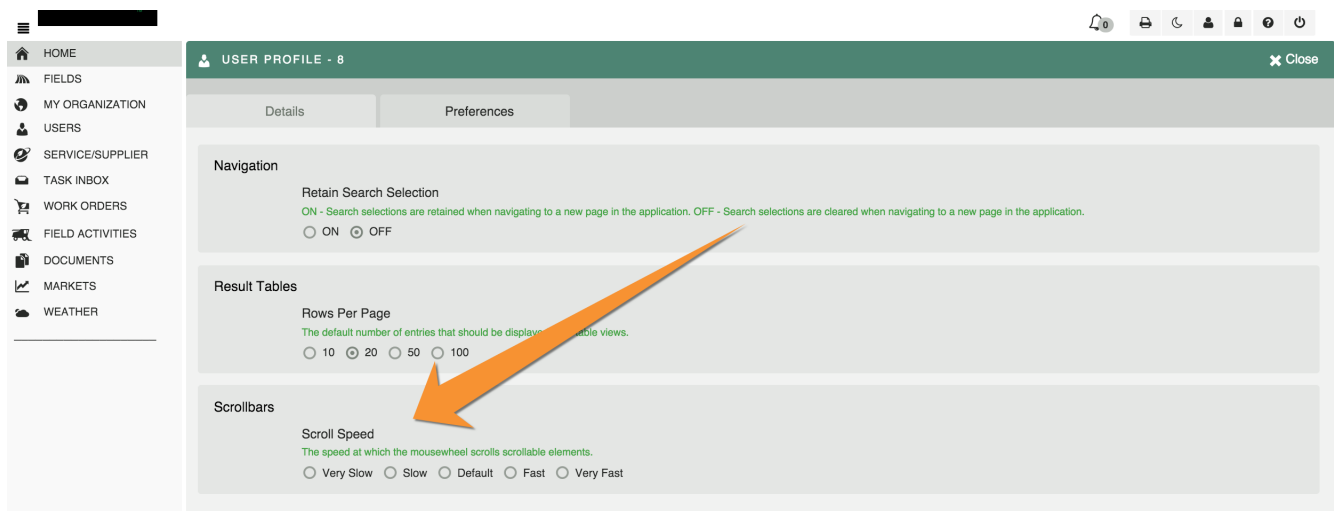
0

HOME
FIELDS
MY ORGANIZATION
USERS
SERVICE/SUPPLIER
TASK INBOX
WORK ORDERS
FIELD ACTIVITIES
DOCUMENTS
MARKETS
WEATHER

USER PROFILE - 8

Close

Details

Preferences

Navigation

Retain Search Selection

ON - Search selections are retained when navigating to a new page in the application. OFF - Search selections are cleared when navigating to a new page in the application.

ON OFF

Result Tables

Rows Per Page

The default number of entries that should be display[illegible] table views.

10 20 50 100

Scrollbars

Scroll Speed

The speed at which the mousewheel scrolls scrollable elements.

Very Slow Slow Default Fast Very Fast